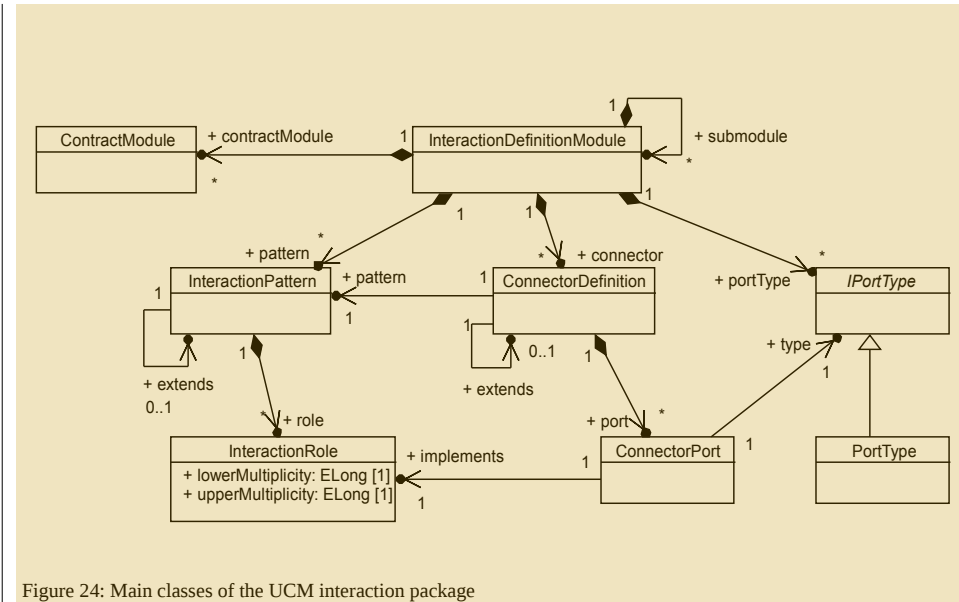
ContractModule

+ contractModule

*

1

InteractionDefinitionModule

1

+ submodule

*

1

*

+ pattern

1

1

* + connector

*

+ portType

InteractionPattern

+ pattern

1

ConnectorDefinition

IPortType

1

1

1

0..1

+ type

1

1

+ extends

0..1

+ extends

1

+ role

*

+ port

*

InteractionRole

+ lowerMultiplicity: ELong [1]
+ upperMultiplicity: ELong [1]

+ implements

1

1

ConnectorPort

1

PortType

Figure 24: Main classes of the UCM interaction package